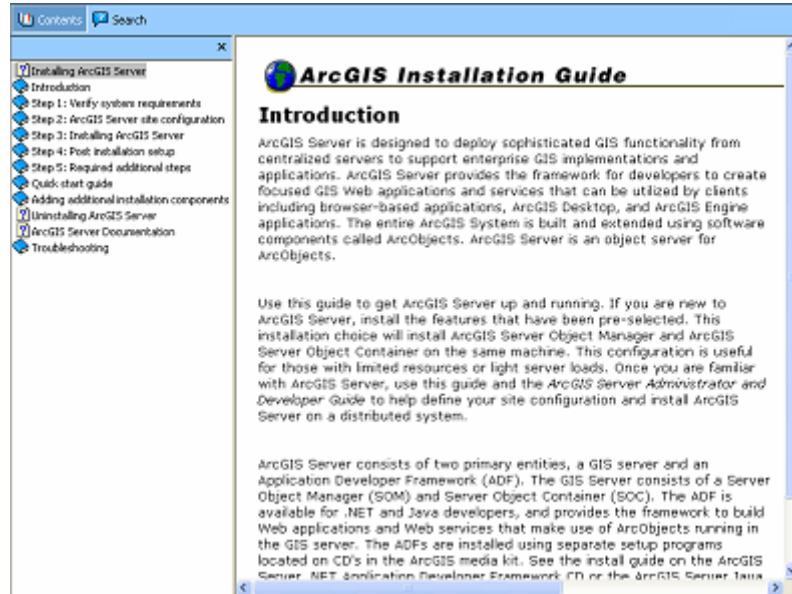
Contents Search

×

Installing ArcGIS Server
Introduction
Step 1: Verify system requirements
Step 2: ArcGIS Server site configuration
Step 3: Installing ArcGIS Server
Step 4: Post installation setup
Step 5: Required additional steps
Quick start guide
Adding additional installation components
Uninstalling ArcGIS Server
ArcGIS Server Documentation
Troubleshooting

ArcGIS Installation Guide

Introduction

ArcGIS Server is designed to deploy sophisticated GIS functionality from centralized servers to support enterprise GIS implementations and applications. ArcGIS Server provides the framework for developers to create focused GIS Web applications and services that can be utilized by clients including browser-based applications, ArcGIS Desktop, and ArcGIS Engine applications. The entire ArcGIS System is built and extended using software components called ArcObjects. ArcGIS Server is an object server for ArcObjects.

Use this guide to get ArcGIS Server up and running. If you are new to ArcGIS Server, install the features that have been pre-selected. This installation choice will install ArcGIS Server Object Manager and ArcGIS Server Object Container on the same machine. This configuration is useful for those with limited resources or light server loads. Once you are familiar with ArcGIS Server, use this guide and the ArcGIS Server Administrator and Developer Guide to help define your site configuration and install ArcGIS Server on a distributed system.

ArcGIS Server consists of two primary entities, a GIS server and an Application Developer Framework (ADF). The GIS Server consists of a Server Object Manager (SOM) and Server Object Container (SOC). The ADF is available for .NET and Java developers, and provides the framework to build Web applications and Web services that make use of ArcObjects running in the GIS server. The ADFs are installed using separate setup programs located on CD's in the ArcGIS media kit. See the install guide on the ArcGIS Server .NET Application Developer Framework CD or the ArcGIS Server Java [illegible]